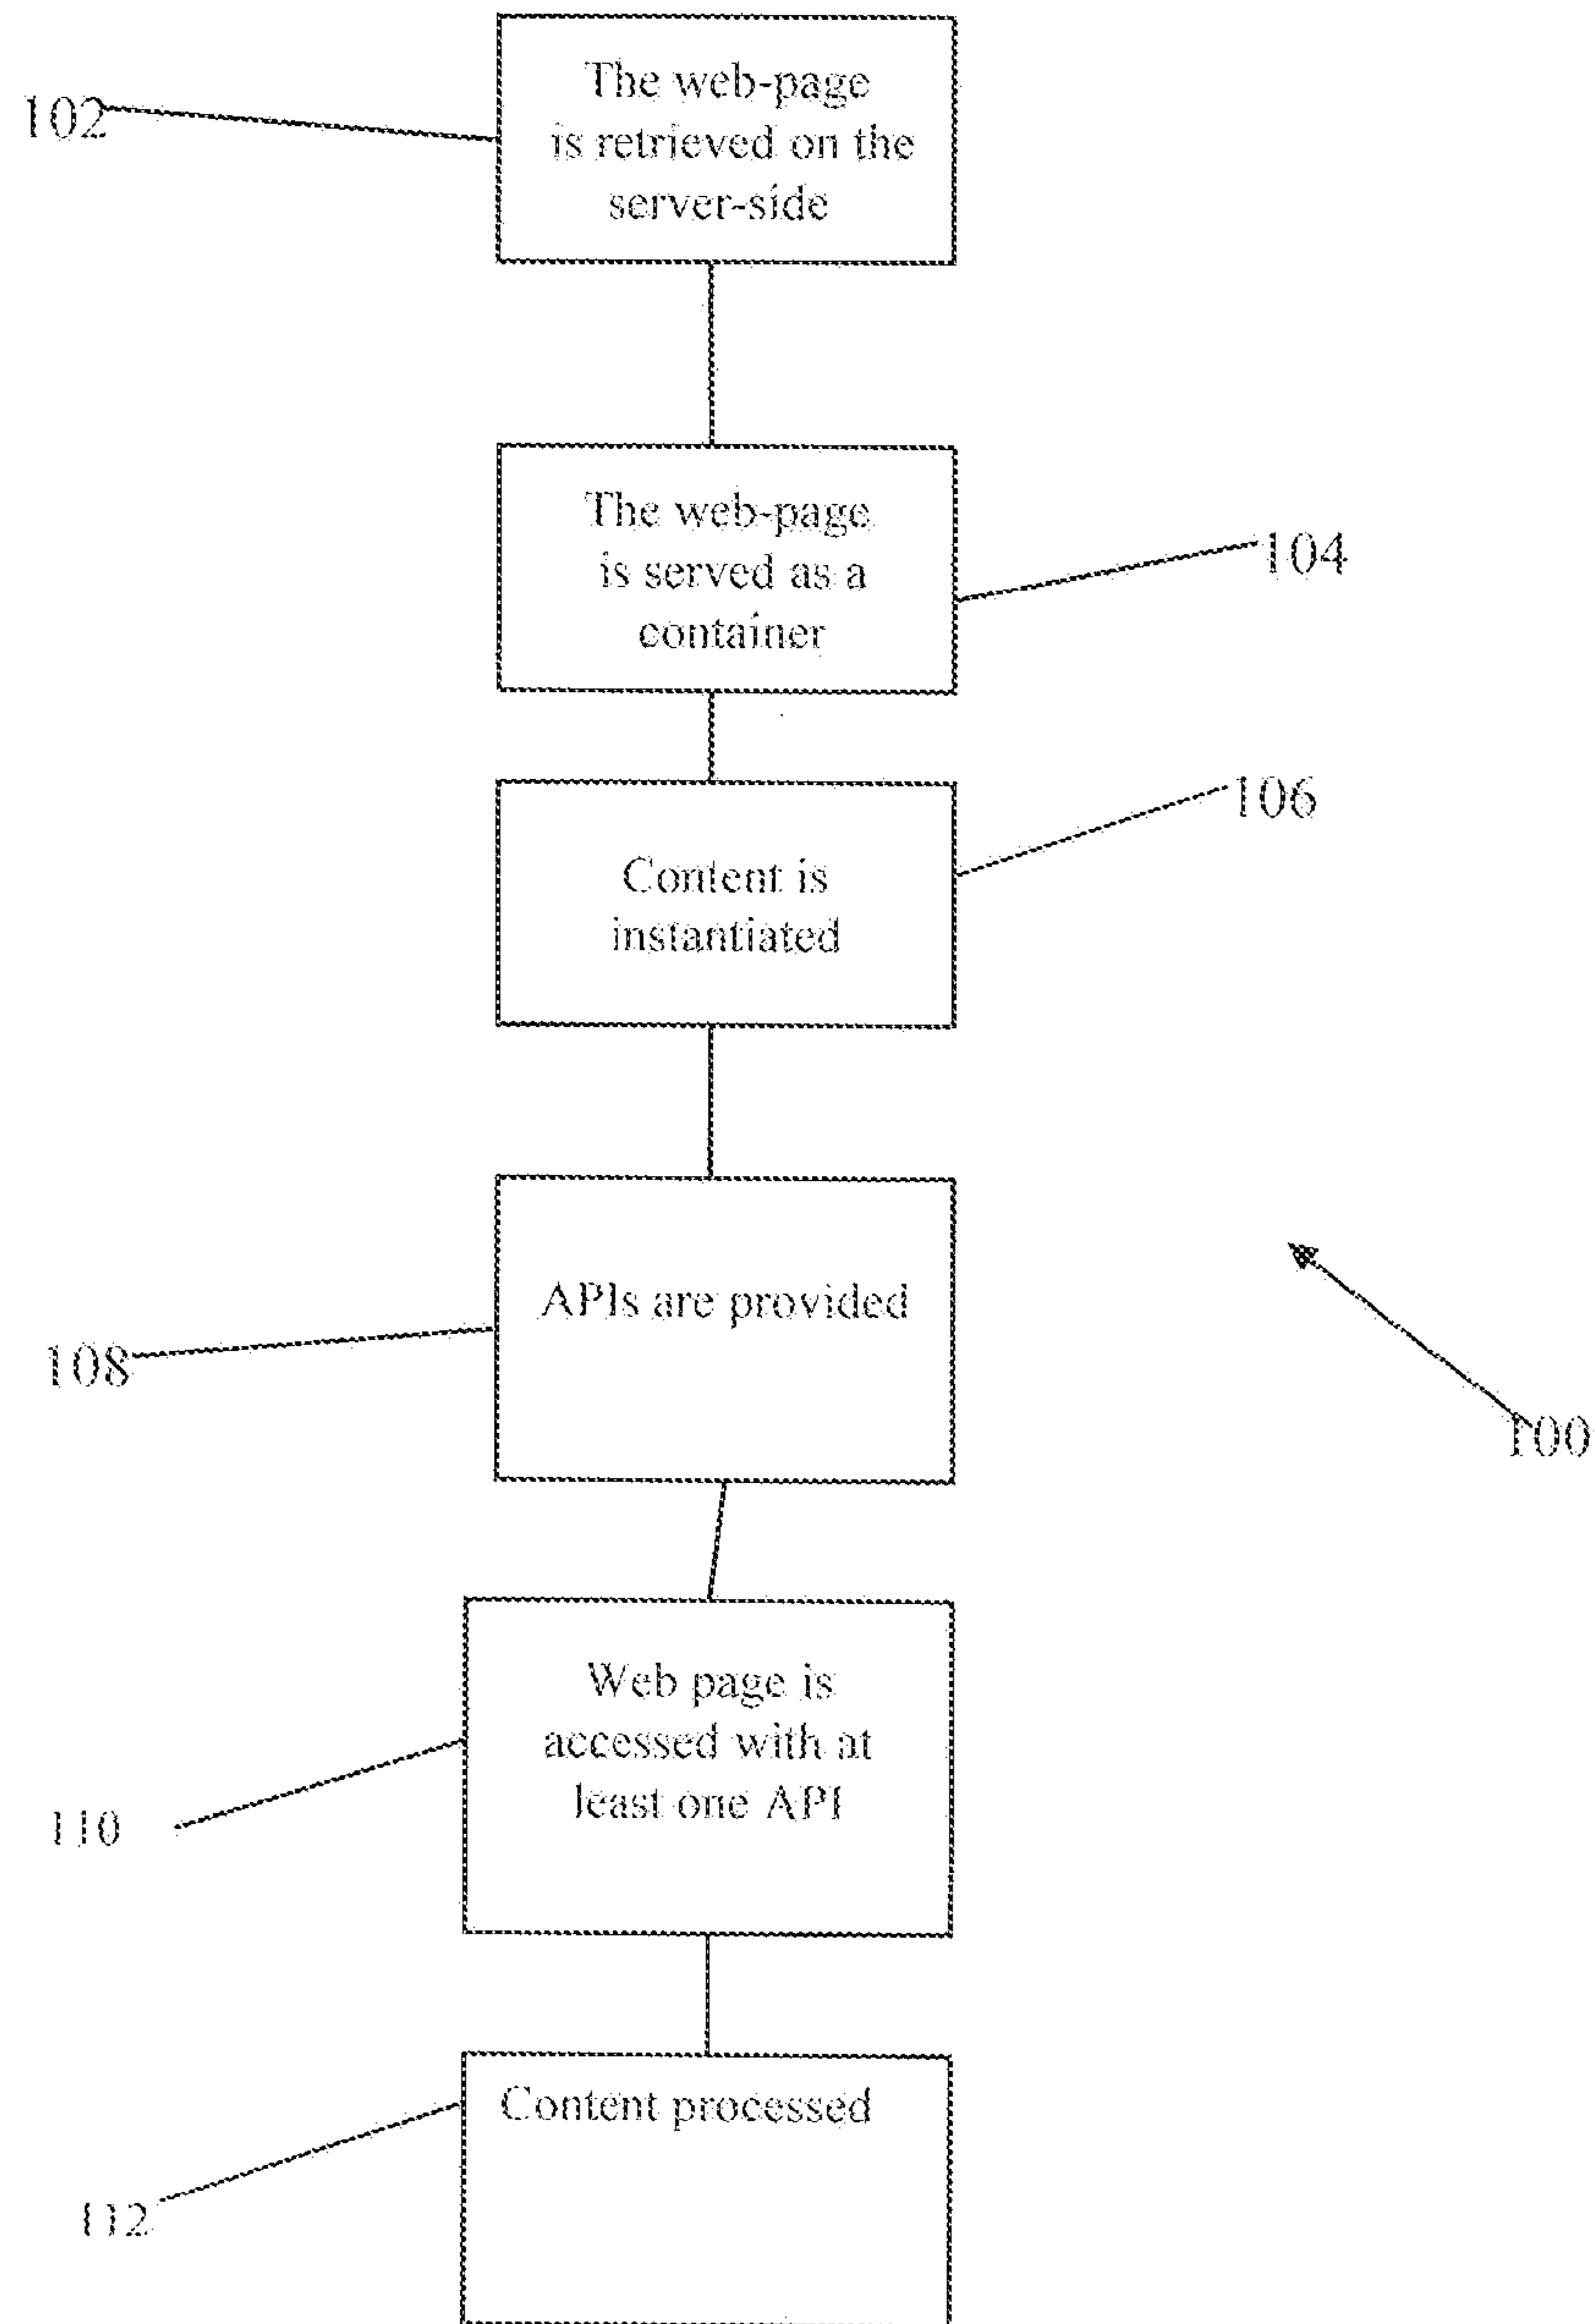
102

The web-page is retrieved on the server-side

The web-page is served as a container

104

106

Content is instantiated

APIs are provided

108

100

Web page is accessed with at least one API

110

Content processed

112